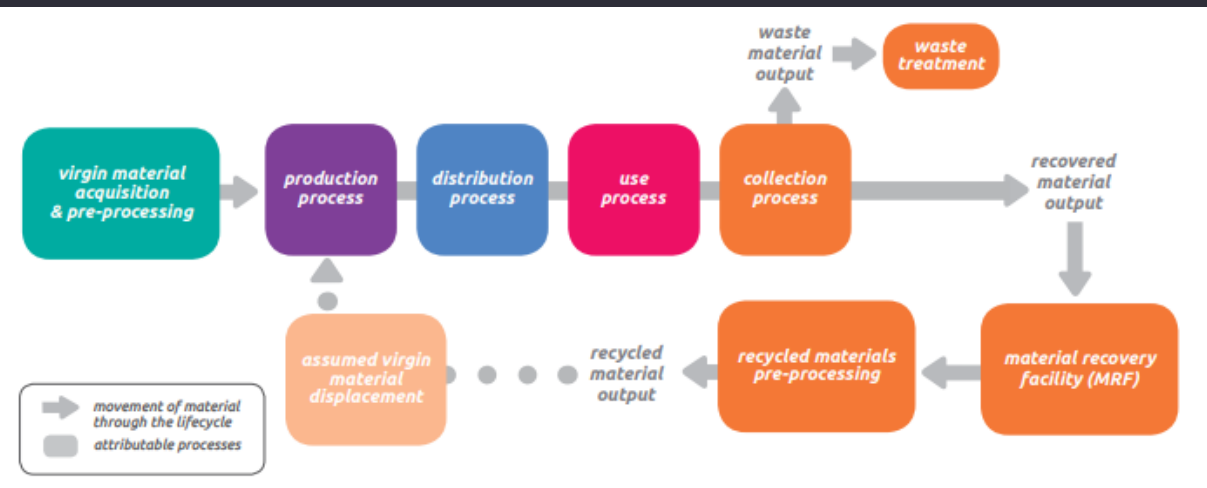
waste material output

waste treatment

virgin material acquisition & pre-processing

production process

distribution process

use process

collection process

recovered material output

assumed virgin material displacement

recycled material output

recycled materials pre-processing

material recovery facility (MRF)

movement of material through the lifecycle

attributable processes